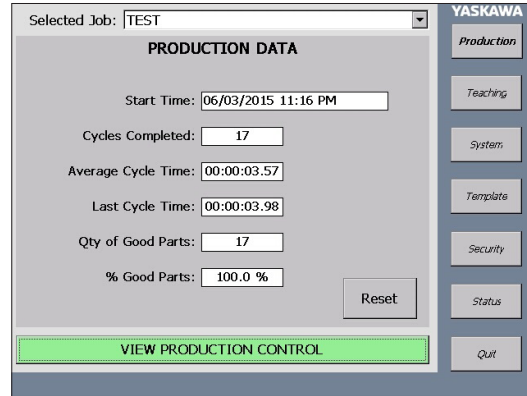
Selected Job: TEST

YASKAWA

PRODUCTION DATA

Production

Start Time: 06/03/2015 11:16 PM

Teaching

Cycles Completed: 17

System

Average Cycle Time: 00:00:03.57

Last Cycle Time: 00:00:03.98

Template

Qty of Good Parts: 17

Security

% Good Parts: 100.0 %

Reset

Status

VIEW PRODUCTION CONTROL

Quit